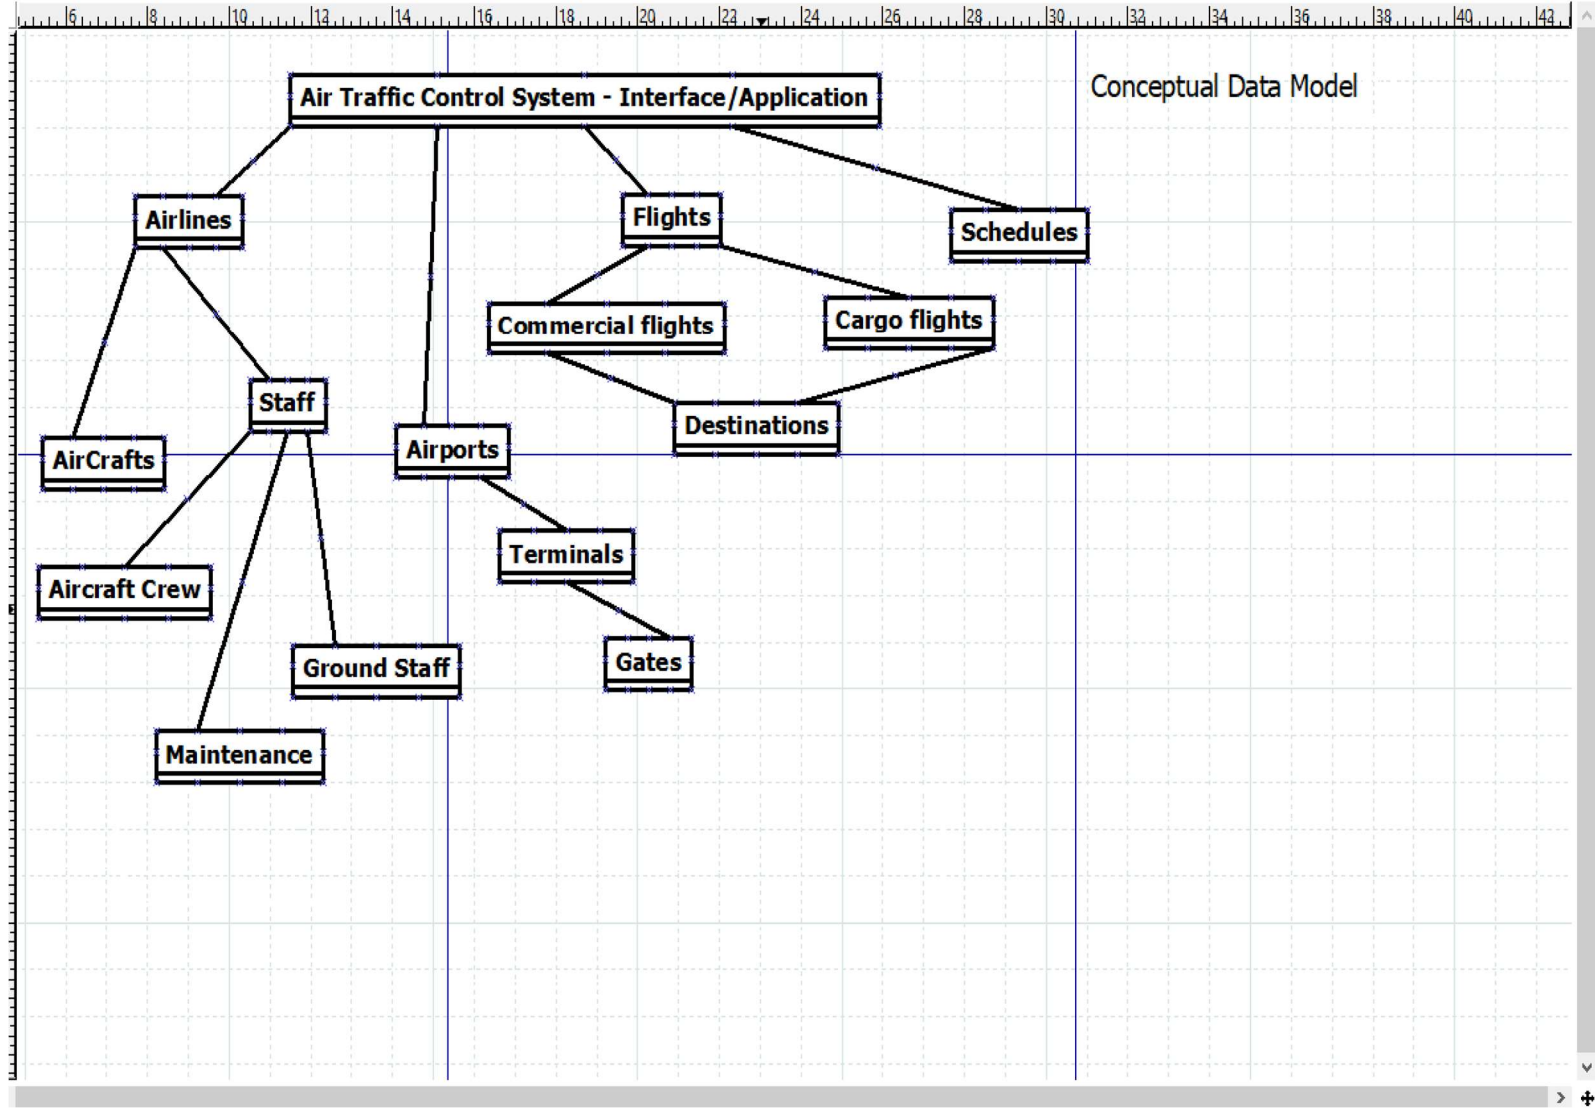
6 8 10 12 14 16 18 20 22 24 26 28 30 32 34 36 38 40 42

Air Traffic Control System - Interface/Application

Conceptual Data Model

Airlines

Flights

Schedules

Commercial flights

Cargo flights

Staff

Destinations

AirCrafts

Airports

Terminals

Aircraft Crew

Gates

Ground Staff

Maintenance